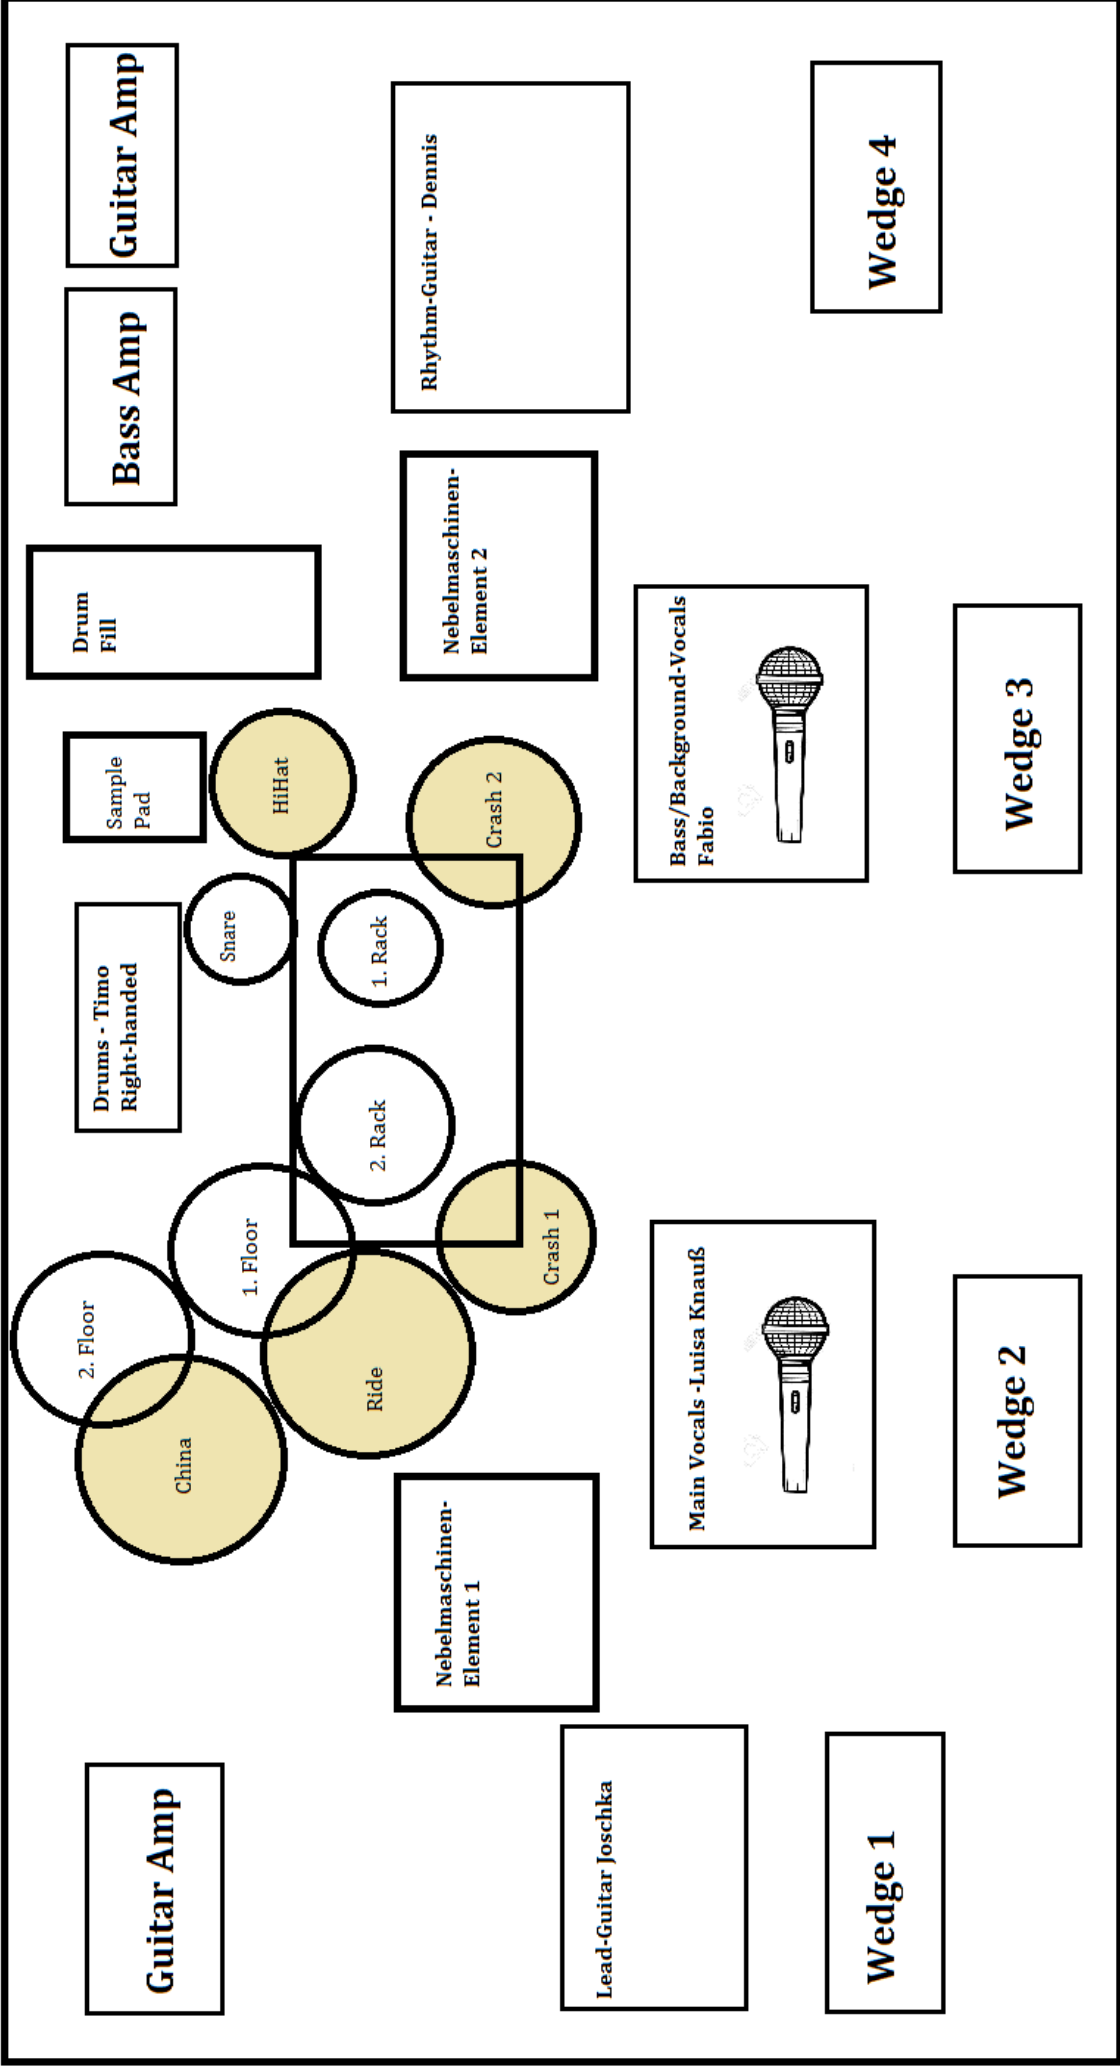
Guitar Amp

Bass Amp

Rhythm-Guitar - Dennis

Wedge 4

Drum Fill

Nebelmaschinen-Element 2

Bass/Background-Vocals Fabio

Wedge 3

Sample Pad

HiHat

Crash 2

Snare

1. Rack

Drums - Timo Right-handed

2. Rack

1. Floor

Crash 1

2. Floor

Ride

China

Main Vocals -Luisa Knauß

Wedge 2

Nebelmaschinen-Element 1

Guitar Amp

Lead-Guitar Joschka

Wedge 1